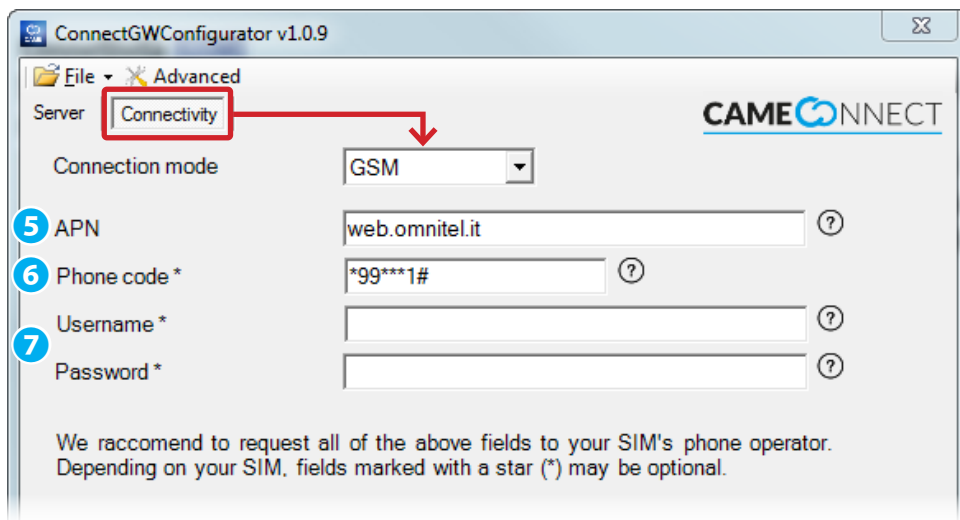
ConnectGWConfigurator v1.0.9

File Advanced

Server Connectivity

CAMECONNECT

Connection mode GSM

5 APN web.omnitel.it ?

6 Phone code * *99***1# ?

7 Username * ?

Password * ?

We raccomend to request all of the above fields to your SIM's phone operator. Depending on your SIM, fields marked with a star (*) may be optional.